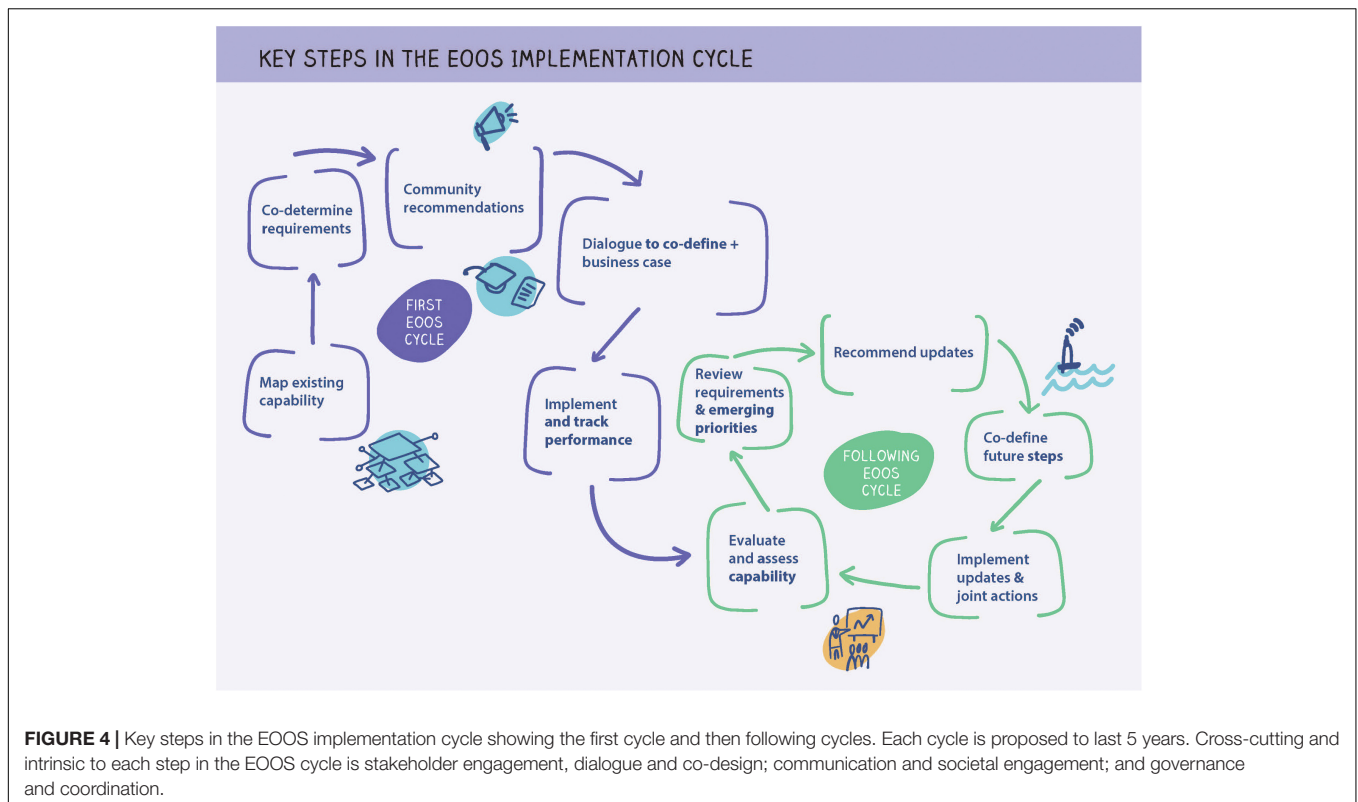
KEY STEPS IN THE EOOS IMPLEMENTATION CYCLE

Co-determine requirements

Community recommendations

Dialogue to co-define + business case

FIRST EOOS CYCLE

Map existing capability

Implement and track performance

Review requirements & emerging priorities

Recommend updates

Co-define future steps

FOLLOWING EOOS CYCLE

Evaluate and assess capability

Implement updates & joint actions

FIGURE 4 | Key steps in the EOOS implementation cycle showing the first cycle and then following cycles. Each cycle is proposed to last 5 years. Cross-cutting and intrinsic to each step in the EOOS cycle is stakeholder engagement, dialogue and co-design; communication and societal engagement; and governance and coordination.